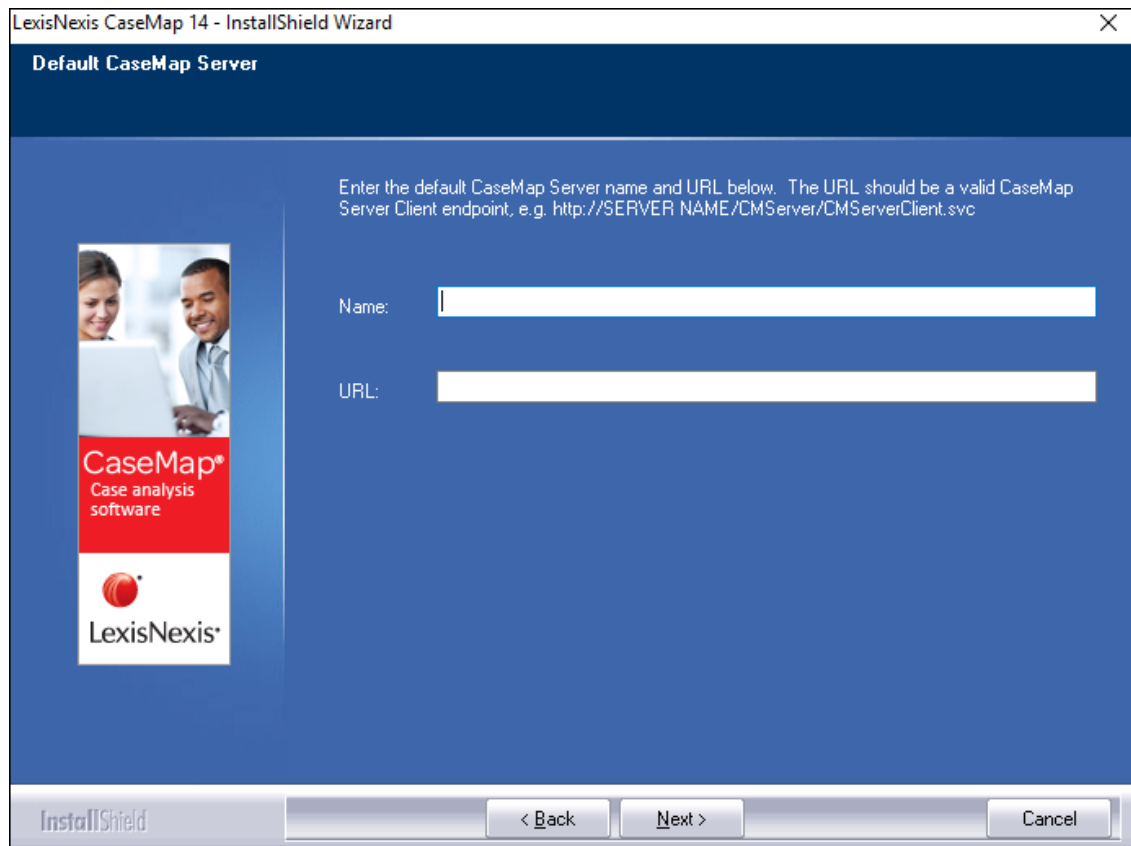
LexisNexis CaseMap 14 - InstallShield Wizard

Default CaseMap Server

Enter the default CaseMap Server name and URL below. The URL should be a valid CaseMap Server Client endpoint, e.g. http://SERVER NAME/CMServer/CMServerClient.svc

CaseMap®
Case analysis software

LexisNexis®

Name:

URL:

InstallShield

< Back

Next >

Cancel